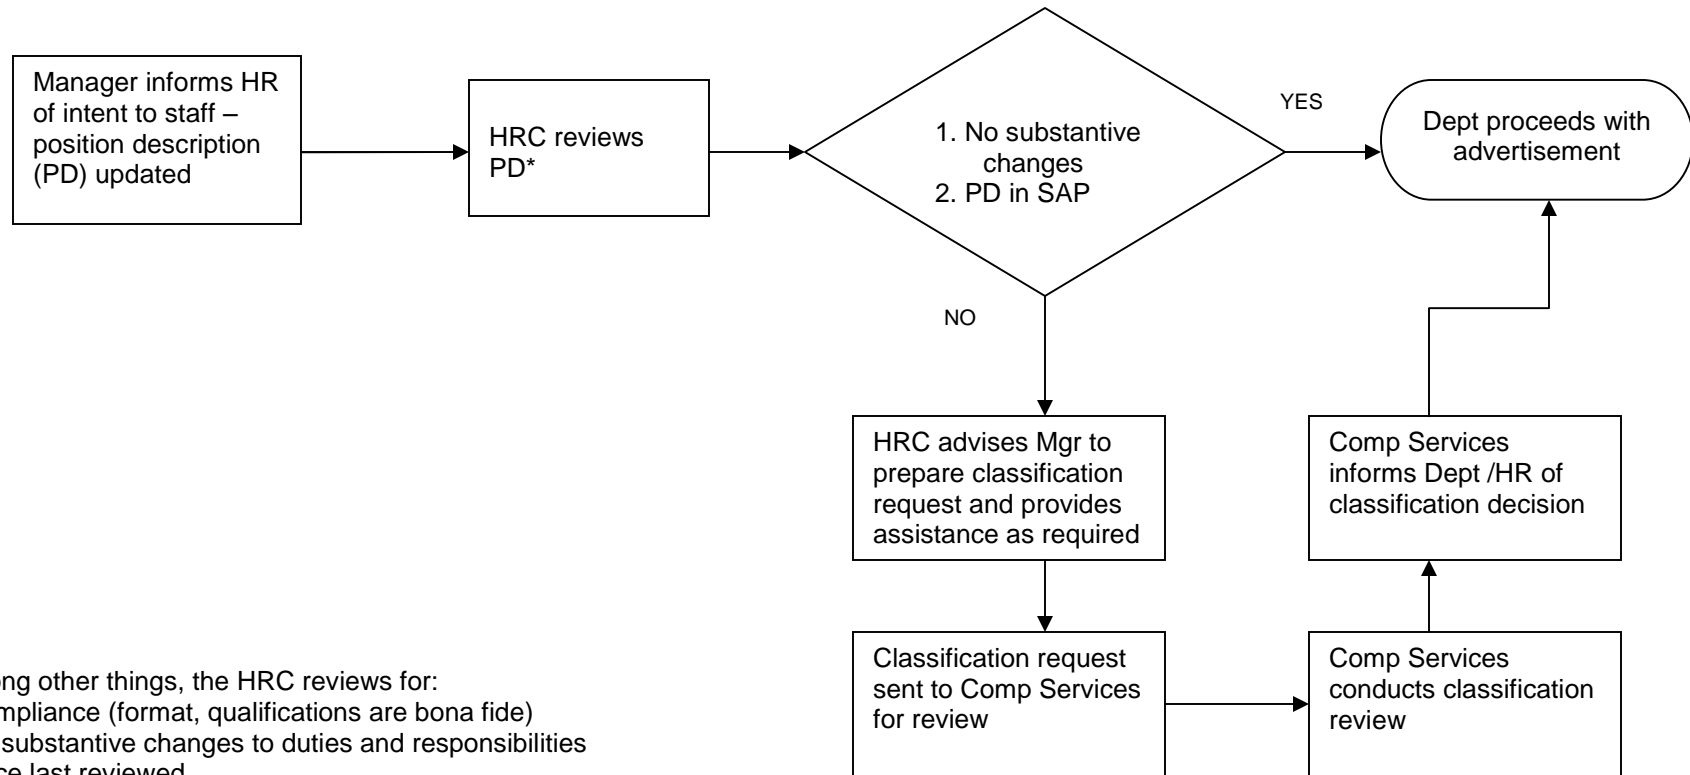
Manager informs HR of intent to staff – position description (PD) updated

HRC reviews PD*

1. No substantive changes
2. PD in SAP

YES

Dept proceeds with advertisement

NO

HRC advises Mgr to prepare classification request and provides assistance as required

Comp Services informs Dept /HR of classification decision

Classification request sent to Comp Services for review

Comp Services conducts classification review

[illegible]ong other things, the HRC reviews for:
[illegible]mpliance (format, qualifications are bona fide)
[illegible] substantive changes to duties and responsibilities
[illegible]ce last reviewed